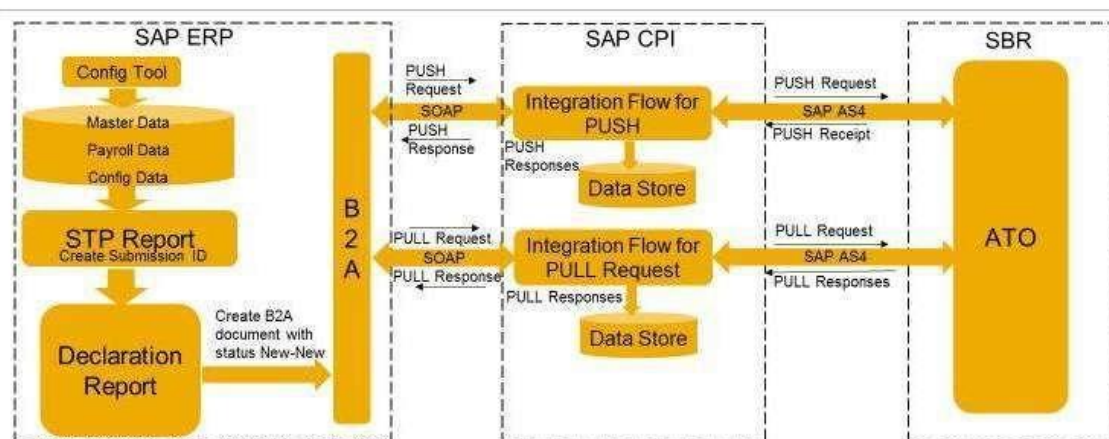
SAP ERP

Config Tool

Master Data

Payroll Data

Config Data

STP Report

Create Submission ID

Declaration Report

Create B2A document with status New-New

B2A

PUSH Request

SOAP

PUSH Response

PULL Request

SOAP

PULL Response

SAP CPI

Integration Flow for PUSH

PUSH Responses

Data Store

Integration Flow for PULL Request

PULL Responses

Data Store

PUSH Request

SAP AS4

PUSH Receipt

PULL Request

SAP AS4

PULL Responses

SBR

ATO